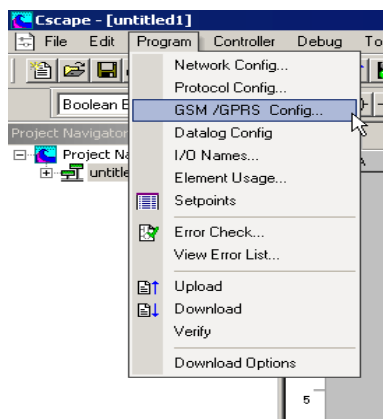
Cscape - [untitled1]

File Edit Program Controller Debug To

Boolean E

Project Navigator

Project Na

untitle

Network Config...
Protocol Config...
GSM /GPRS Config...
Datalog Config
I/O Names...
Element Usage...
Setpoints
Error Check...
View Error List...
Upload
Download
Verify
Download Options

5